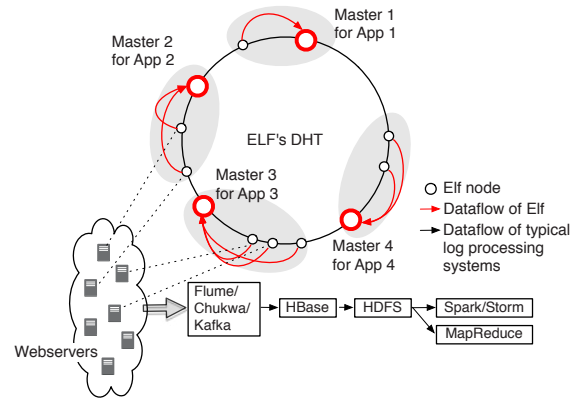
Master 1 for App 1

Master 2 for App 2

ELF's DHT

Master 3 for App 3

Master 4 for App 4

Elf node

Dataflow of Elf

Dataflow of typical log processing systems

Webservers

Flume/ Chukwa/ Kafka

HBase

HDFS

Spark/Storm

MapReduce